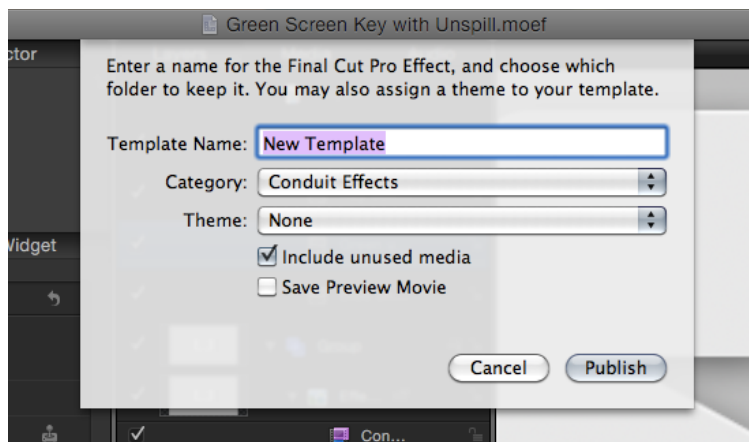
Green Screen Key with Unspill.moef

ctor

Enter a name for the Final Cut Pro Effect, and choose which folder to keep it. You may also assign a theme to your template.

Template Name: New Template

Category: Conduit Effects

Theme: None

Include unused media

Save Preview Movie

Widget

Cancel

Publish

Con...